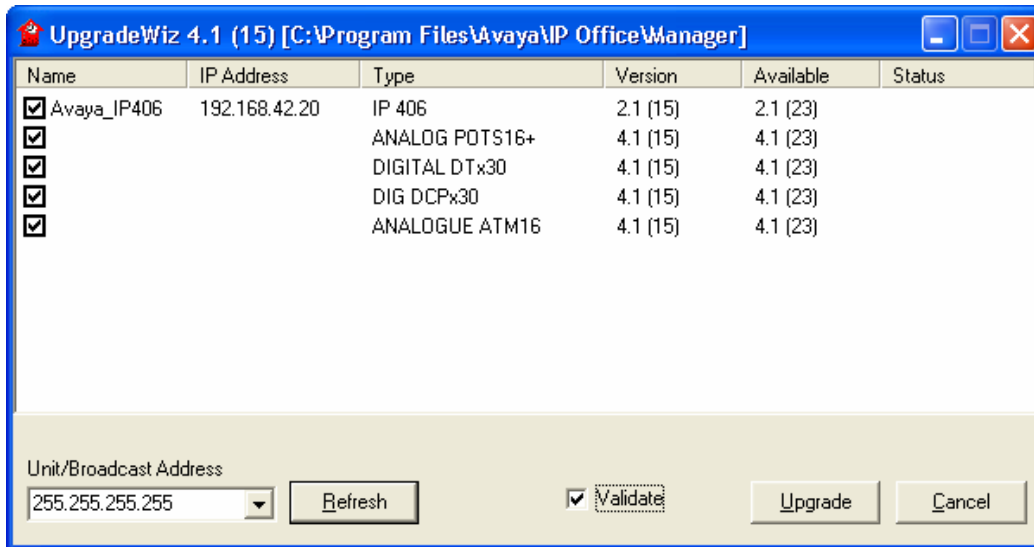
UpgradeWiz 4.1 (15) [C:\Program Files\Avaya\IP Office\Manager]

| Name | IP Address | Type | Version | Available | Status |
|---|---|---|---|---|---|
| ☑ Avaya_IP406 | 192.168.42.20 | IP 406 | 2.1 (15) | 2.1 (23) | |
| ☑ | | ANALOG POTS16+ | 4.1 (15) | 4.1 (23) | |
| ☑ | | DIGITAL DTx30 | 4.1 (15) | 4.1 (23) | |
| ☑ | | DIG DCPx30 | 4.1 (15) | 4.1 (23) | |
| ☑ | | ANALOGUE ATM16 | 4.1 (15) | 4.1 (23) | |

Unit/Broadcast Address
255.255.255.255
Refresh
☑ Validate
Upgrade
Cancel